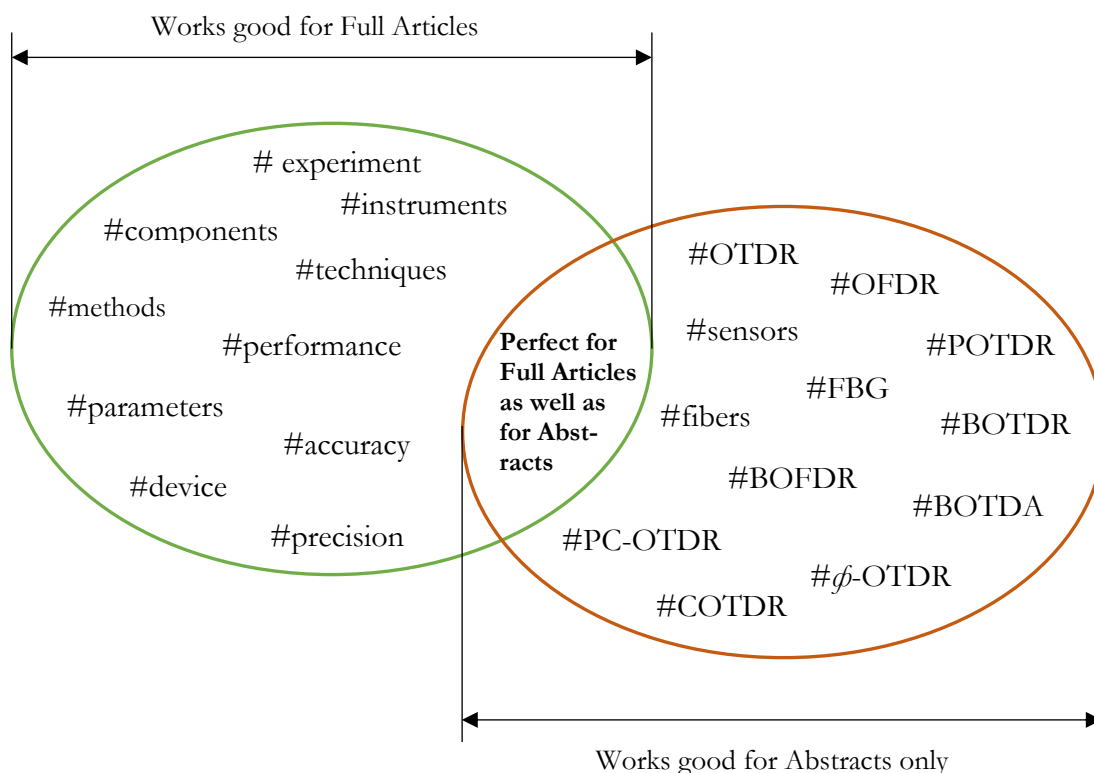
Works good for Full Articles

# experiment

#instruments

#components

#techniques

#methods

#performance

#parameters

#accuracy

#device

#precision

Perfect for Full Articles as well as for Abstracts

#OTDR

#OFDR

#sensors

#POTDR

#FBG

#fibers

#BOTDR

#BOFDR

#BOTDA

#PC-OTDR

#$\phi$-OTDR

#COTDR

Works good for Abstracts only